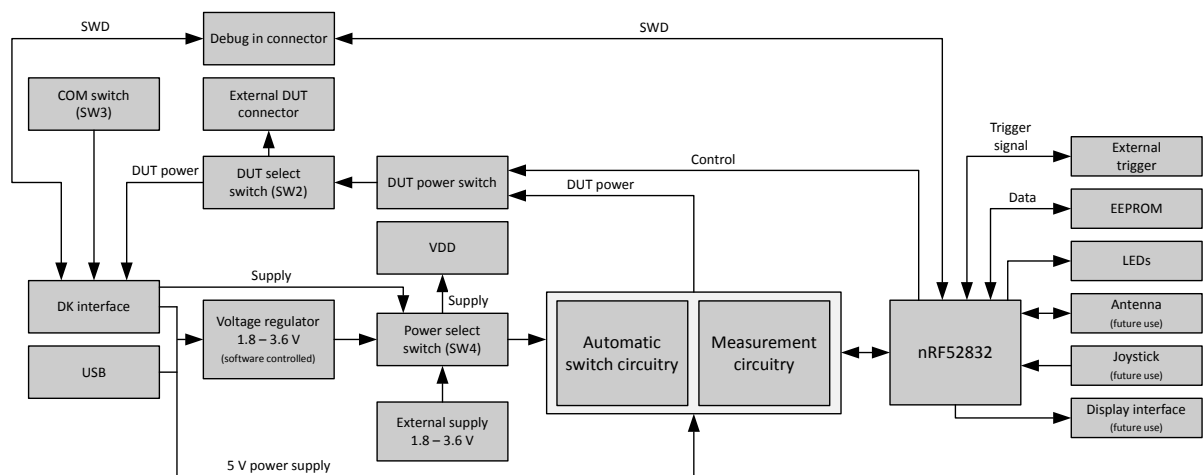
SWD

Debug in connector

SWD

COM switch (SW3)

External DUT connector

Trigger signal

External trigger

DUT power

DUT select switch (SW2)

DUT power switch

Control

DUT power

Data

EEPROM

VDD

LEDs

Supply

DK interface

Voltage regulator 1.8 – 3.6 V (software controlled)

Supply

Power select switch (SW4)

Automatic switch circuitry

Measurement circuitry

nRF52832

Antenna (future use)

USB

Joystick (future use)

External supply 1.8 – 3.6 V

Display interface (future use)

5 V power supply